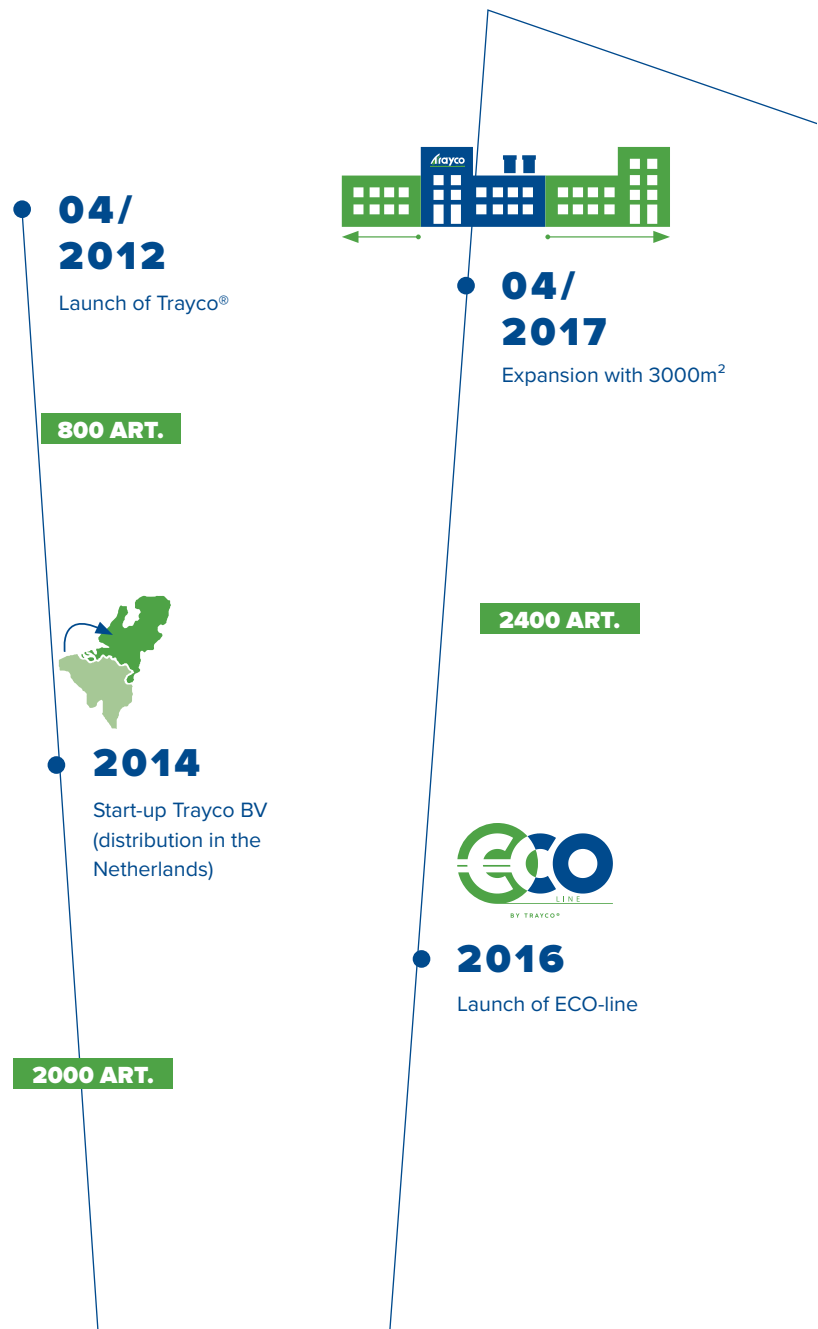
04/
2012

Launch of Trayco®

800 ART.

2014

Start-up Trayco BV (distribution in the Netherlands)

2000 ART.

trayco

04/
2017

Expansion with 3000m$^2$

2400 ART.

ECO
LINE
BY TRAYCO®

2016

Launch of ECO-line